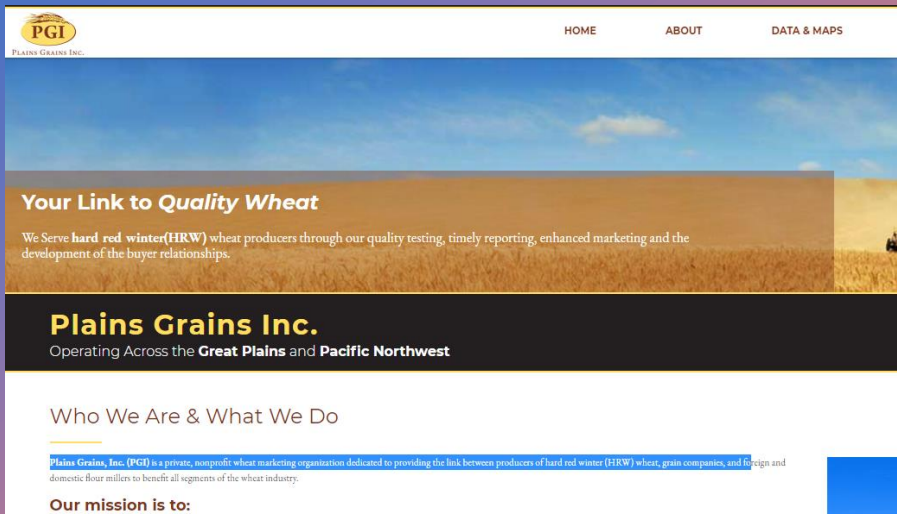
PGI
Plains Grains Inc.

HOME
ABOUT
DATA & MAPS

Your Link to *Quality Wheat*

We Serve **hard red winter(HRW)** wheat producers through our quality testing, timely reporting, enhanced marketing and the development of the buyer relationships.

Plains Grains Inc.
Operating Across the **Great Plains** and **Pacific Northwest**

Who We Are & What We Do

**Plains Grains, Inc. (PGI)** is a private, nonprofit wheat marketing organization dedicated to providing the link between producers of hard red winter (HRW) wheat, grain companies, and foreign and domestic flour millers to benefit all segments of the wheat industry.

Our mission is to: